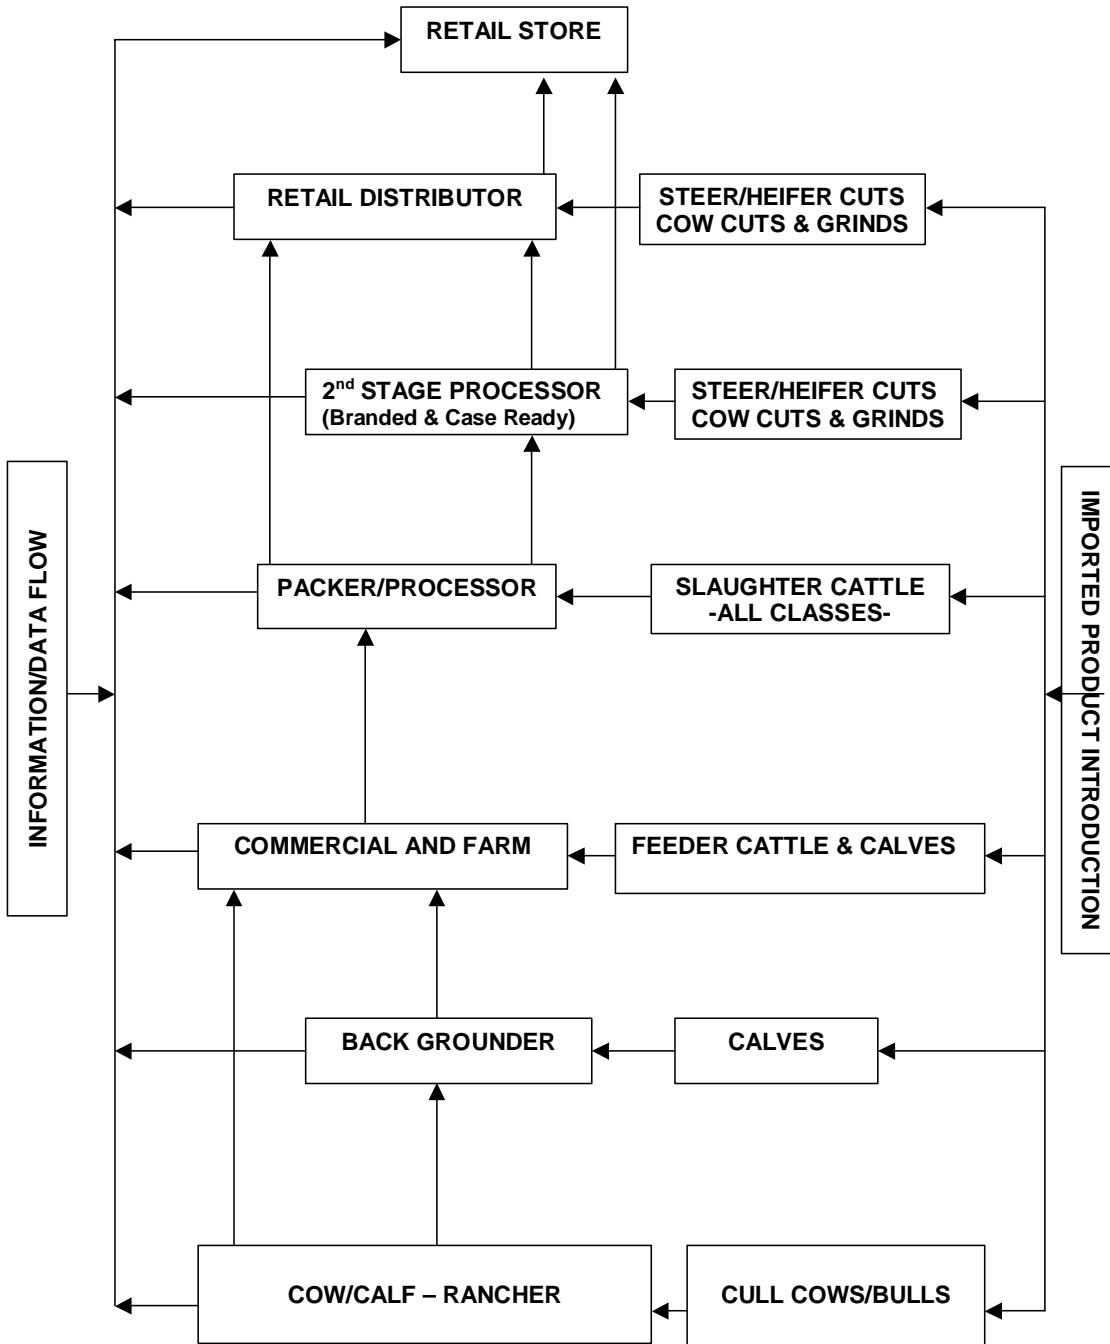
RETAIL STORE

RETAIL DISTRIBUTOR

STEER/HEIFER CUTS
COW CUTS & GRINDS

2$^{nd}$ STAGE PROCESSOR
(Branded & Case Ready)

STEER/HEIFER CUTS
COW CUTS & GRINDS

INFORMATION/DATA FLOW

IMPORTED PRODUCT INTRODUCTION

PACKER/PROCESSOR

SLAUGHTER CATTLE
-ALL CLASSES-

COMMERCIAL AND FARM

FEEDER CATTLE & CALVES

BACK GROUNDER

CALVES

COW/CALF – RANCHER

CULL COWS/BULLS